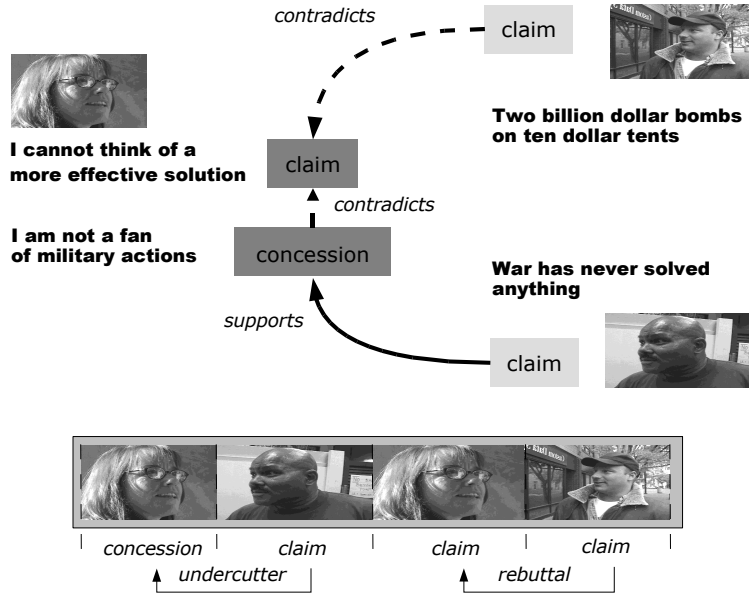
contradicts

claim

Two billion dollar bombs on ten dollar tents

I cannot think of a more effective solution

claim

contradicts

I am not a fan of military actions

concession

War has never solved anything

supports

claim

concession | claim | claim | claim

undercutter

rebuttal